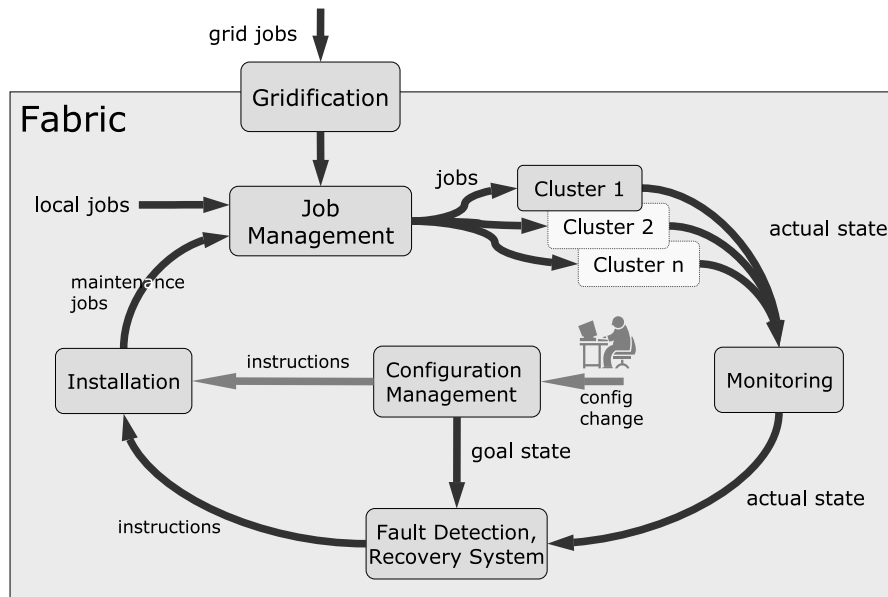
grid jobs

Gridification

Fabric

jobs

Cluster 1

local jobs

Job Management

Cluster 2

actual state

Cluster n

maintenance jobs

instructions

Configuration Management

Installation

config change

Monitoring

goal state

actual state

instructions

Fault Detection, Recovery System